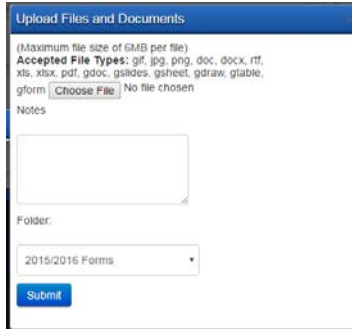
Upload Files and Documents

(Maximum file size of 6MB per file)
**Accepted File Types:** gif, jpg, png, doc, docx, rtf, xls, xlsx, pdf, gdoc, gslides, gsheet, gdraw, gtable, gform Choose File No file chosen

Notes

Folder:

2015/2016 Forms

Submit